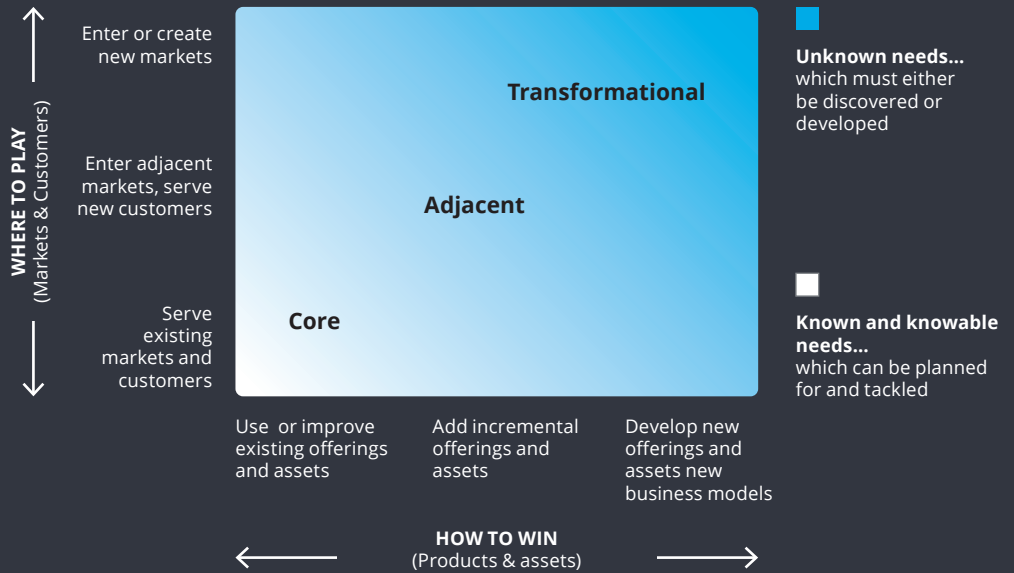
WHERE TO PLAY
(Markets & Customers)

Enter or create new markets

Enter adjacent markets, serve new customers

Serve existing markets and customers

Transformational

Adjacent

Core

Unknown needs...
which must either be discovered or developed

Known and knowable needs...
which can be planned for and tackled

Use or improve existing offerings and assets

Add incremental offerings and assets

Develop new offerings and assets new business models

HOW TO WIN
(Products & assets)